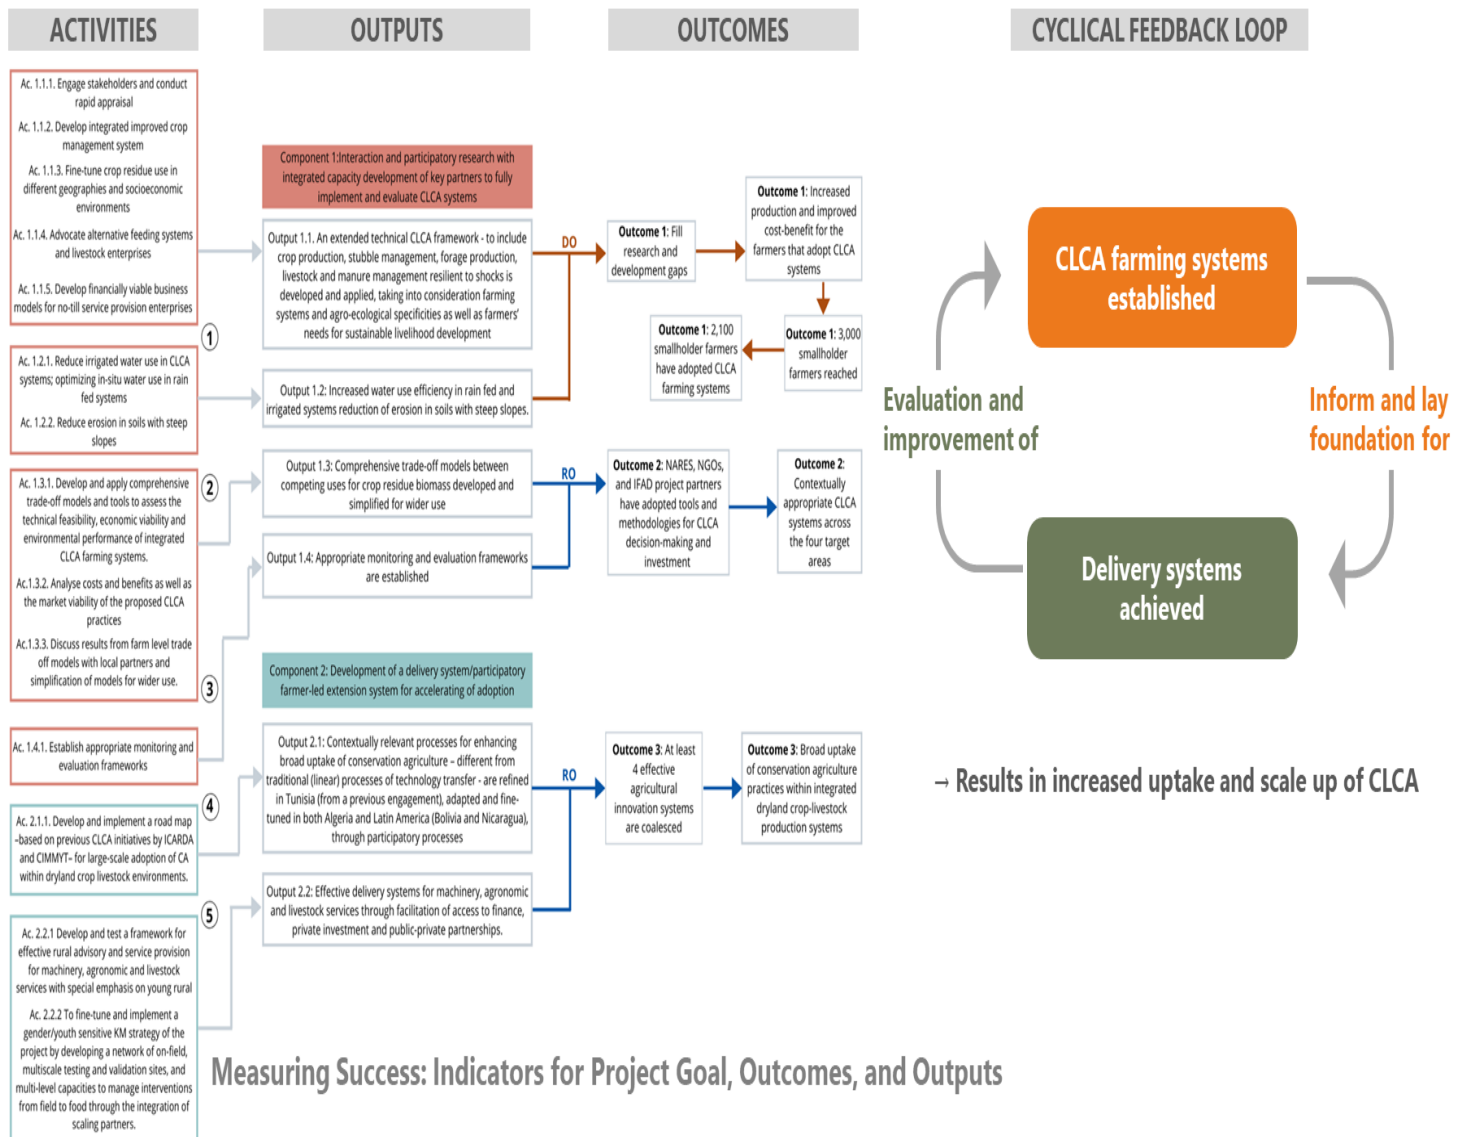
ACTIVITIES

OUTPUTS

OUTCOMES

CYCLICAL FEEDBACK LOOP

Ac. 1.1.1. Engage stakeholders and conduct rapid appraisal

Ac. 1.1.2. Develop integrated improved crop management system

Ac. 1.1.3. Fine-tune crop residue use in different geographies and socioeconomic environments

Ac. 1.1.4. Advocate alternative feeding systems and livestock enterprises

Ac. 1.1.5. Develop financially viable business models for no-till service provision enterprises

1

Ac. 1.2.1. Reduce irrigated water use in CLCA systems; optimizing in-situ water use in rain fed systems

Ac. 1.2.2. Reduce erosion in soils with steep slopes

2

Ac. 1.3.1. Develop and apply comprehensive trade-off models and tools to assess the technical feasibility, economic viability and environmental performance of integrated CLCA farming systems.

Ac.1.3.2. Analyse costs and benefits as well as the market viability of the proposed CLCA practices

Ac.1.3.3. Discuss results from farm level trade off models with local partners and simplification of models for wider use.

3

Ac. 1.4.1. Establish appropriate monitoring and evaluation frameworks

4

Ac. 2.1.1. Develop and implement a road map -based on previous CLCA initiatives by ICARDA and CIMMYT- for large-scale adoption of CA within dryland crop livestock environments.

5

Ac. 2.2.1 Develop and test a framework for effective rural advisory and service provision for machinery, agronomic and livestock services with special emphasis on young rural

Ac. 2.2.2 To fine-tune and implement a gender/youth sensitive KM strategy of the project by developing a network of on-field, multiscale testing and validation sites, and multi-level capacities to manage interventions from field to food through the integration of scaling partners.

Component 1:Interaction and participatory research with integrated capacity development of key partners to fully implement and evaluate CLCA systems

Output 1.1. An extended technical CLCA framework - to include crop production, stubble management, forage production, livestock and manure management resilient to shocks is developed and applied, taking into consideration farming systems and agro-ecological specificities as well as farmers' needs for sustainable livelihood development

Output 1.2: Increased water use efficiency in rain fed and irrigated systems reduction of erosion in soils with steep slopes.

Output 1.3: Comprehensive trade-off models between competing uses for crop residue biomass developed and simplified for wider use

Output 1.4: Appropriate monitoring and evaluation frameworks are established

Component 2: Development of a delivery system/participatory farmer-led extension system for accelerating of adoption

Output 2.1: Contextually relevant processes for enhancing broad uptake of conservation agriculture - different from traditional (linear) processes of technology transfer - are refined in Tunisia (from a previous engagement), adapted and fine-tuned in both Algeria and Latin America (Bolivia and Nicaragua), through participatory processes

Output 2.2: Effective delivery systems for machinery, agronomic and livestock services through facilitation of access to finance, private investment and public-private partnerships.

DO

RO

RO

Outcome 1: Fill research and development gaps

Outcome 1: Increased production and improved cost-benefit for the farmers that adopt CLCA systems

Outcome 1: 2,100 smallholder farmers have adopted CLCA farming systems

Outcome 1: 3,000 smallholder farmers reached

Outcome 2: NARES, NGOs, and IFAD project partners have adopted tools and methodologies for CLCA decision-making and investment

Outcome 2: Contextually appropriate CLCA systems across the four target areas

Outcome 3: At least 4 effective agricultural innovation systems are coalesced

Outcome 3: Broad uptake of conservation agriculture practices within integrated dryland crop-livestock production systems

CLCA farming systems established

Evaluation and improvement of

Inform and lay foundation for

Delivery systems achieved

→ Results in increased uptake and scale up of CLCA

Measuring Success: Indicators for Project Goal, Outcomes, and Outputs